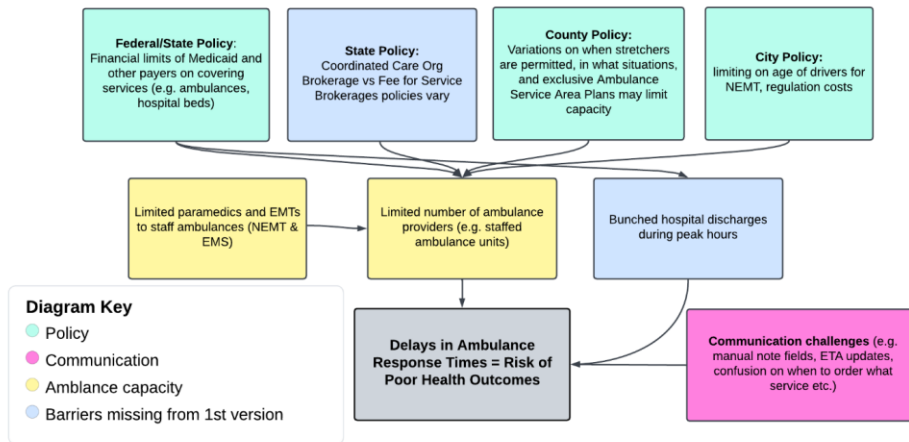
**Federal/State Policy**: Financial limits of Medicaid and other payers on covering services (e.g. ambulances, hospital beds)

**State Policy:** Coordinated Care Org Brokerage vs Fee for Service Brokerages policies vary

**County Policy:** Variations on when stretchers are permitted, in what situations, and exclusive Ambulance Service Area Plans may limit capacity

**City Policy:** limiting on age of drivers for NEMT, regulation costs

Limited paramedics and EMTs to staff ambulances (NEMT & EMS)

Limited number of ambulance providers (e.g. staffed ambulance units)

Bunched hospital discharges during peak hours

**Diagram Key**
Policy
Communication
Amblance capacity
Barriers missing from 1st version

**Delays in Ambulance Response Times = Risk of Poor Health Outcomes**

**Communication challenges** (e.g. manual note fields, ETA updates, confusion on when to order what service etc.)